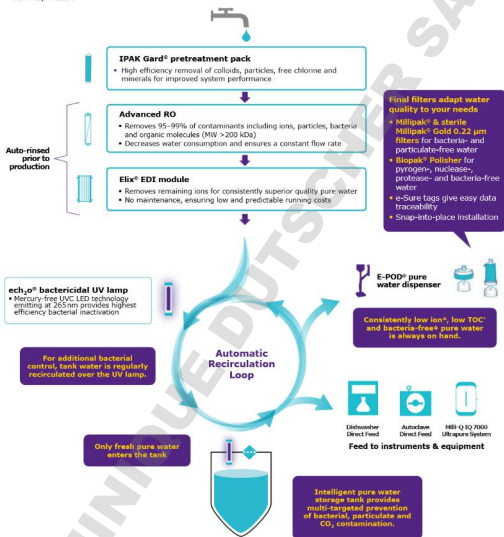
IPAK Gard® pretreatment pack
• High efficiency removal of colloids, particles, free chlorine and minerals for improved system performance

Advanced RO
• Removes 95–99% of contaminants including ions, particles, bacteria and organic molecules (MW >200 kDa)
• Decreases water consumption and ensures a constant flow rate

Auto-rinsed prior to production

Elix® EDI module
• Removes remaining ions for consistently superior quality pure water
• No maintenance, ensuring low and predictable running costs

Final filters adapt water quality to your needs
• Millipak® & sterile Millipak® Gold 0.22 µm filters for bacteria- and particulate-free water
• Biopak® Polisher for pyrogen-, nuclease-, protease- and bacteria-free water
• e-Sure tags give easy data traceability
• Snap-into-place installation

ech$_2$o® bactericidal UV lamp
• Mercury-free UVC LED technology emitting at 265 nm provides highest efficiency bacterial inactivation

E-POD® pure water dispenser

Consistently low ion*, low TOC* and bacteria-free* pure water is always on hand.

For additional bacterial control, tank water is regularly recirculated over the UV lamp.

Automatic Recirculation Loop

Dishwasher Direct Feed

Autoclave Direct Feed

Milli-Q IQ 7000 Ultrapure System

Feed to instruments & equipment

Only fresh pure water enters the tank

Intelligent pure water storage tank provides multi-targeted prevention of bacterial, particulate and $CO_2$ contamination.

MERCK DUTSCHER SA